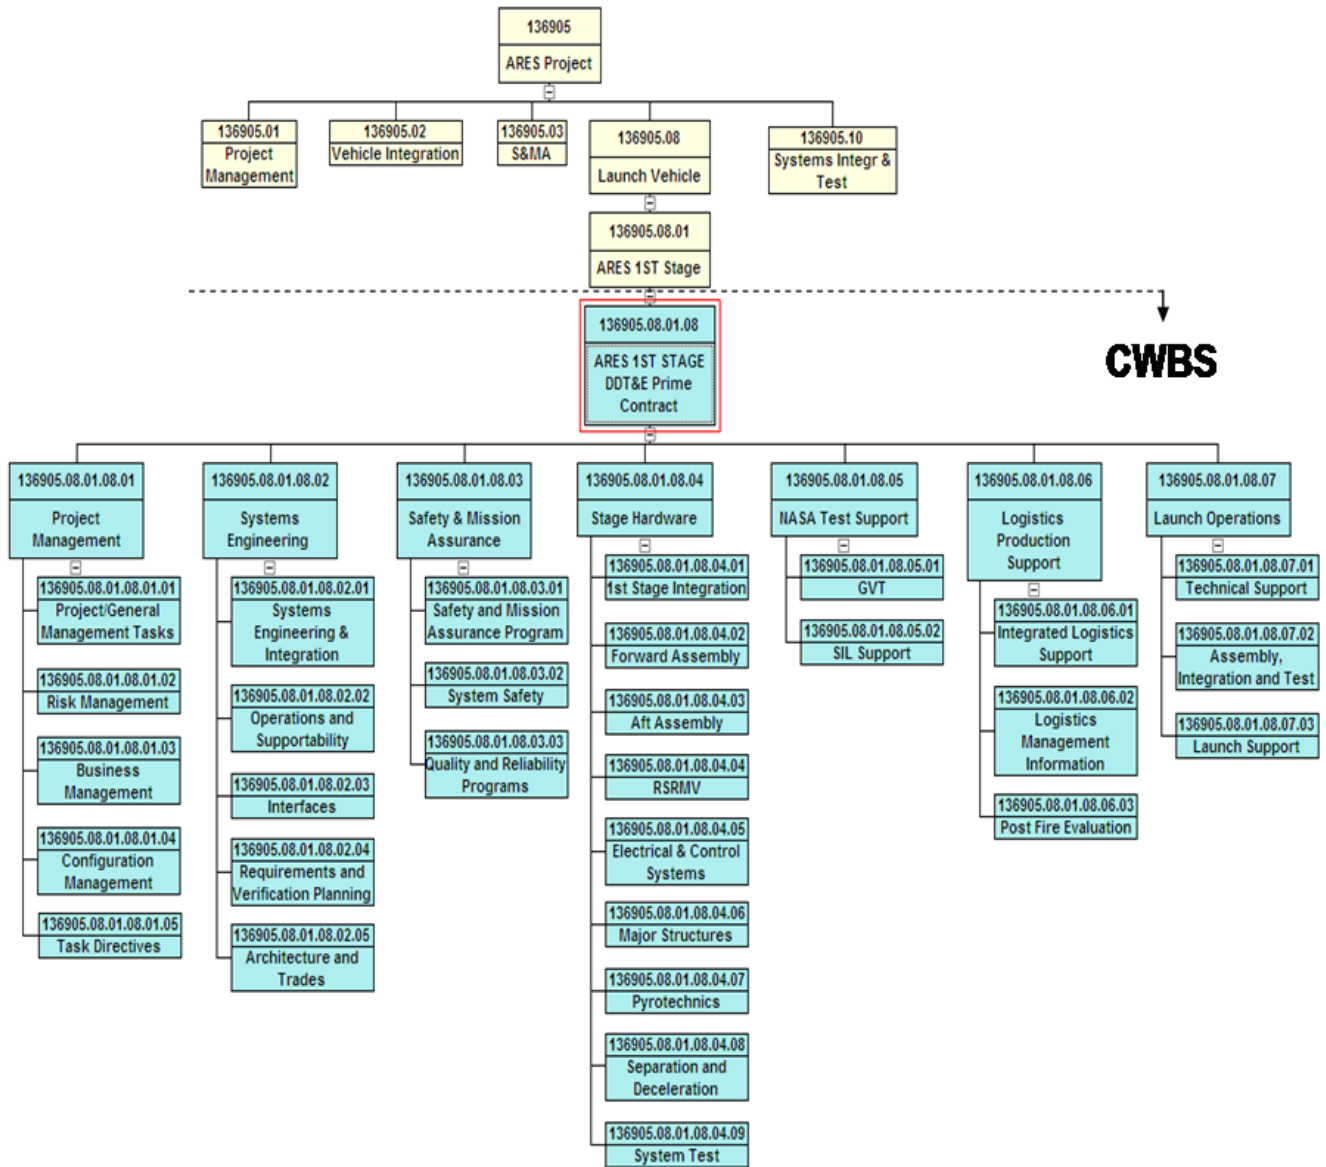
136905
ARES Project

136905.01
Project Management

136905.02
Vehicle Integration

136905.03
S&MA

136905.08
Launch Vehicle

136905.10
Systems Integr & Test

136905.08.01
ARES 1ST Stage

136905.08.01.08
ARES 1ST STAGE DDT&E Prime Contract

CWBS

136905.08.01.08.01
Project Management

136905.08.01.08.01.01
Project/General Management Tasks

136905.08.01.08.01.02
Risk Management

136905.08.01.08.01.03
Business Management

136905.08.01.08.01.04
Configuration Management

136905.08.01.08.01.05
Task Directives

136905.08.01.08.02
Systems Engineering

136905.08.01.08.02.01
Systems Engineering & Integration

136905.08.01.08.02.02
Operations and Supportability

136905.08.01.08.02.03
Interfaces

136905.08.01.08.02.04
Requirements and Verification Planning

136905.08.01.08.02.05
Architecture and Trades

136905.08.01.08.03
Safety & Mission Assurance

136905.08.01.08.03.01
Safety and Mission Assurance Program

136905.08.01.08.03.02
System Safety

136905.08.01.08.03.03
Quality and Reliability Programs

136905.08.01.08.04
Stage Hardware

136905.08.01.08.04.01
1st Stage Integration

136905.08.01.08.04.02
Forward Assembly

136905.08.01.08.04.03
Aft Assembly

136905.08.01.08.04.04
RSRMV

136905.08.01.08.04.05
Electrical & Control Systems

136905.08.01.08.04.06
Major Structures

136905.08.01.08.04.07
Pyrotechnics

136905.08.01.08.04.08
Separation and Deceleration

136905.08.01.08.04.09
System Test

136905.08.01.08.05
NASA Test Support

136905.08.01.08.05.01
GVT

136905.08.01.08.05.02
SIL Support

136905.08.01.08.06
Logistics Production Support

136905.08.01.08.06.01
Integrated Logistics Support

136905.08.01.08.06.02
Logistics Management Information

136905.08.01.08.06.03
Post Fire Evaluation

136905.08.01.08.07
Launch Operations

136905.08.01.08.07.01
Technical Support

136905.08.01.08.07.02
Assembly, Integration and Test

136905.08.01.08.07.03
Launch Support